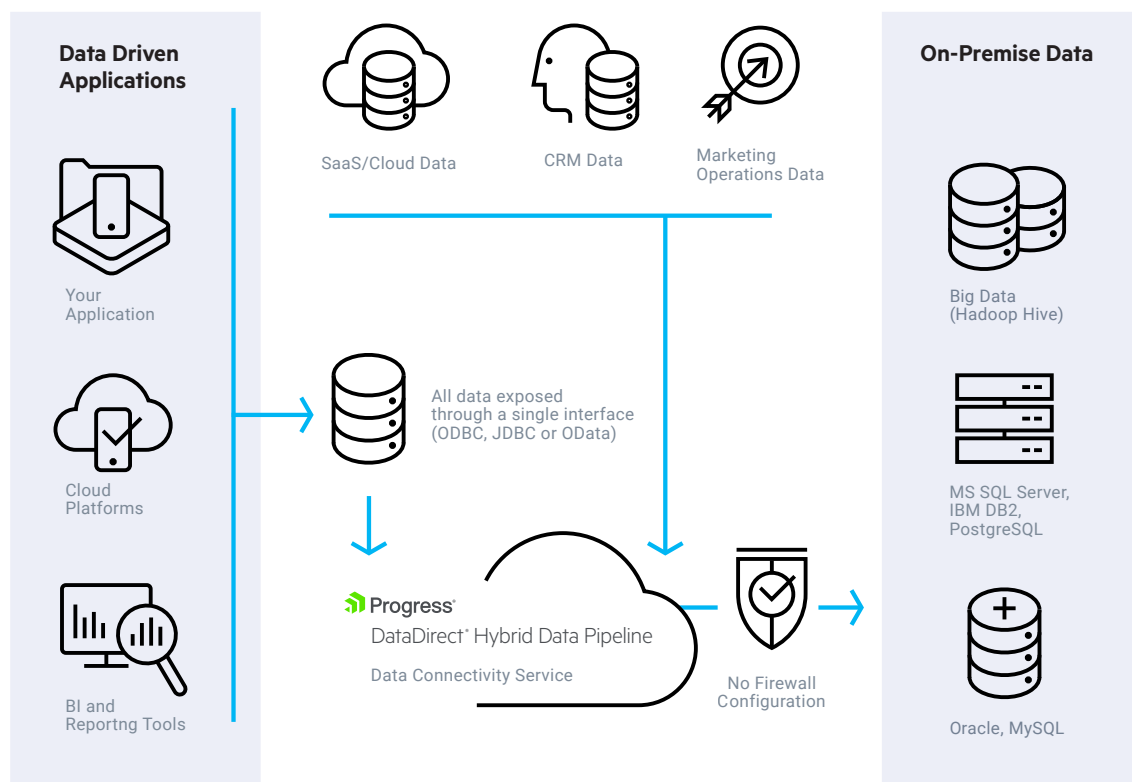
Data Driven Applications

Your Application

Cloud Platforms

BI and Reportng Tools

SaaS/Cloud Data

CRM Data

Marketing Operations Data

All data exposed through a single interface (ODBC, JDBC or OData)

Progress

DataDirect® Hybrid Data Pipeline

Data Connectivity Service

No Firewall Configuration

On-Premise Data

Big Data (Hadoop Hive)

MS SQL Server, IBM DB2, PostgreSQL

Oracle, MySQL